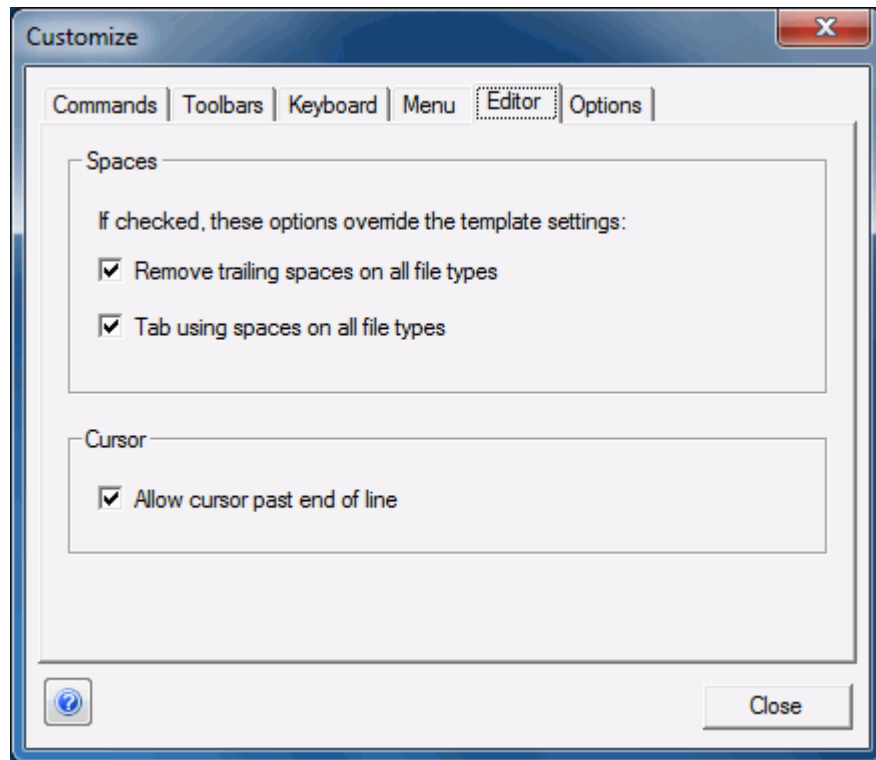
Customize

Commands | Toolbars | Keyboard | Menu | Editor | Options

Spaces

If checked, these options override the template settings:

☑ Remove trailing spaces on all file types

☑ Tab using spaces on all file types

Cursor

☑ Allow cursor past end of line

Close